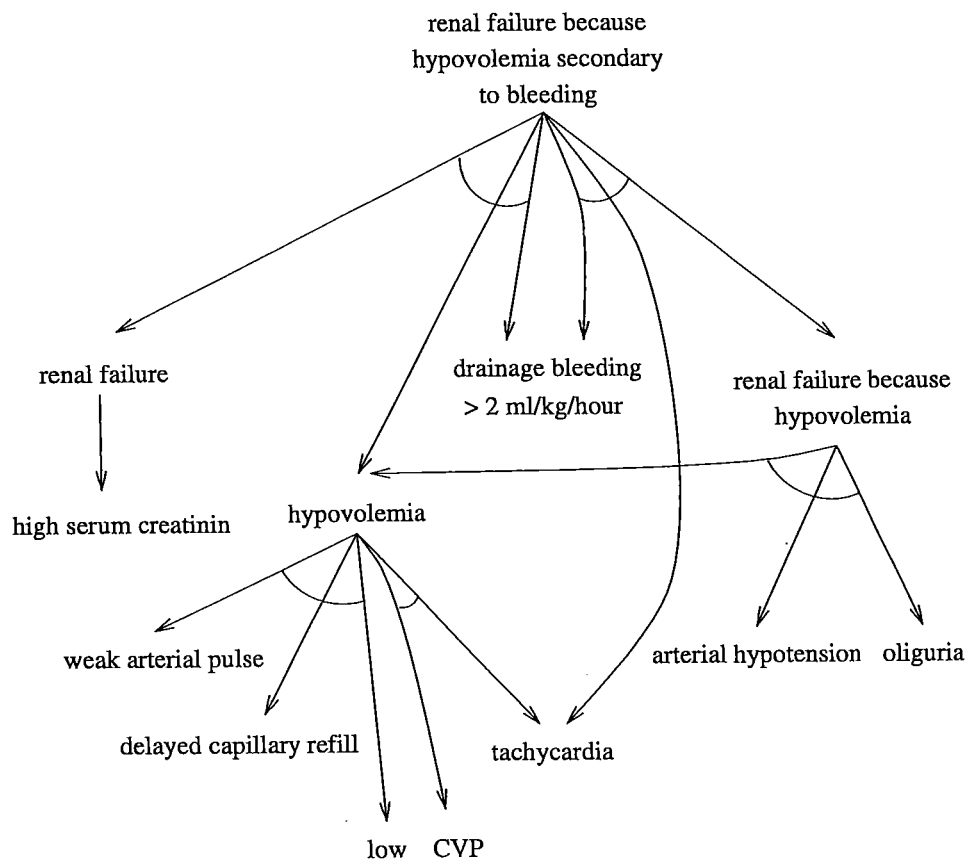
renal failure because hypovolemia secondary to bleeding

renal failure

drainage bleeding > 2 ml/kg/hour

renal failure because hypovolemia

high serum creatinin

hypovolemia

weak arterial pulse

delayed capillary refill

tachycardia

arterial hypotension

oliguria

low CVP